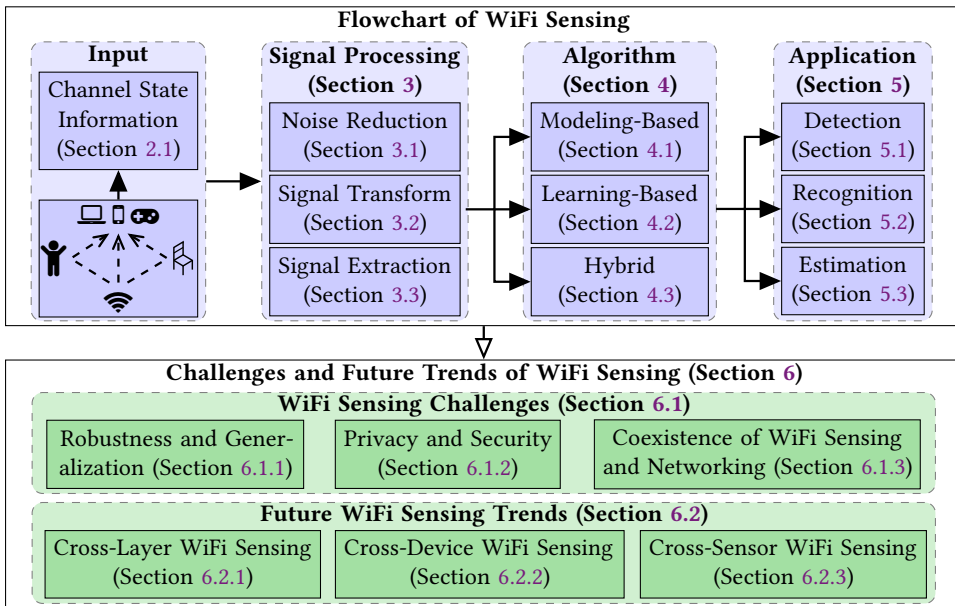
Flowchart of WiFi Sensing

Input

Channel State Information (Section 2.1)

Signal Processing (Section 3)

Noise Reduction (Section 3.1)

Signal Transform (Section 3.2)

Signal Extraction (Section 3.3)

Algorithm (Section 4)

Modeling-Based (Section 4.1)

Learning-Based (Section 4.2)

Hybrid (Section 4.3)

Application (Section 5)

Detection (Section 5.1)

Recognition (Section 5.2)

Estimation (Section 5.3)

Challenges and Future Trends of WiFi Sensing (Section 6)

WiFi Sensing Challenges (Section 6.1)

Robustness and Generalization (Section 6.1.1)

Privacy and Security (Section 6.1.2)

Coexistence of WiFi Sensing and Networking (Section 6.1.3)

Future WiFi Sensing Trends (Section 6.2)

Cross-Layer WiFi Sensing (Section 6.2.1)

Cross-Device WiFi Sensing (Section 6.2.2)

Cross-Sensor WiFi Sensing (Section 6.2.3)